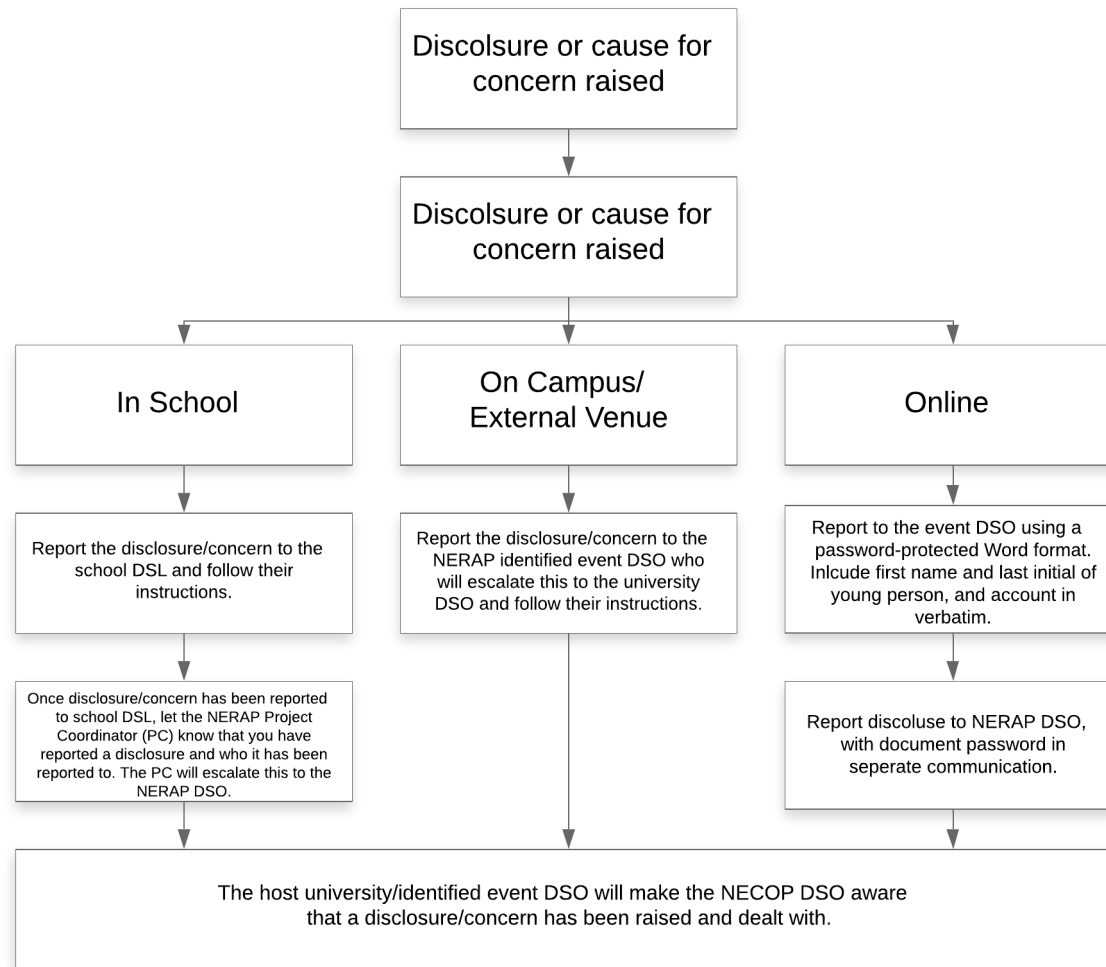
Discolsure or cause for concern raised

Discolsure or cause for concern raised

In School

On Campus/ External Venue

Online

Report the disclosure/concern to the school DSL and follow their instructions.

Report the disclosure/concern to the NERAP identified event DSO who will escalate this to the university DSO and follow their instructions.

Report to the event DSO using a password-protected Word format. Inlcude first name and last initial of young person, and account in verbatim.

Once disclosure/concern has been reported to school DSL, let the NERAP Project Coordinator (PC) know that you have reported a disclosure and who it has been reported to. The PC will escalate this to the NERAP DSO.

Report discoluse to NERAP DSO, with document password in seperate communication.

The host university/identified event DSO will make the NECOP DSO aware that a disclosure/concern has been raised and dealt with.